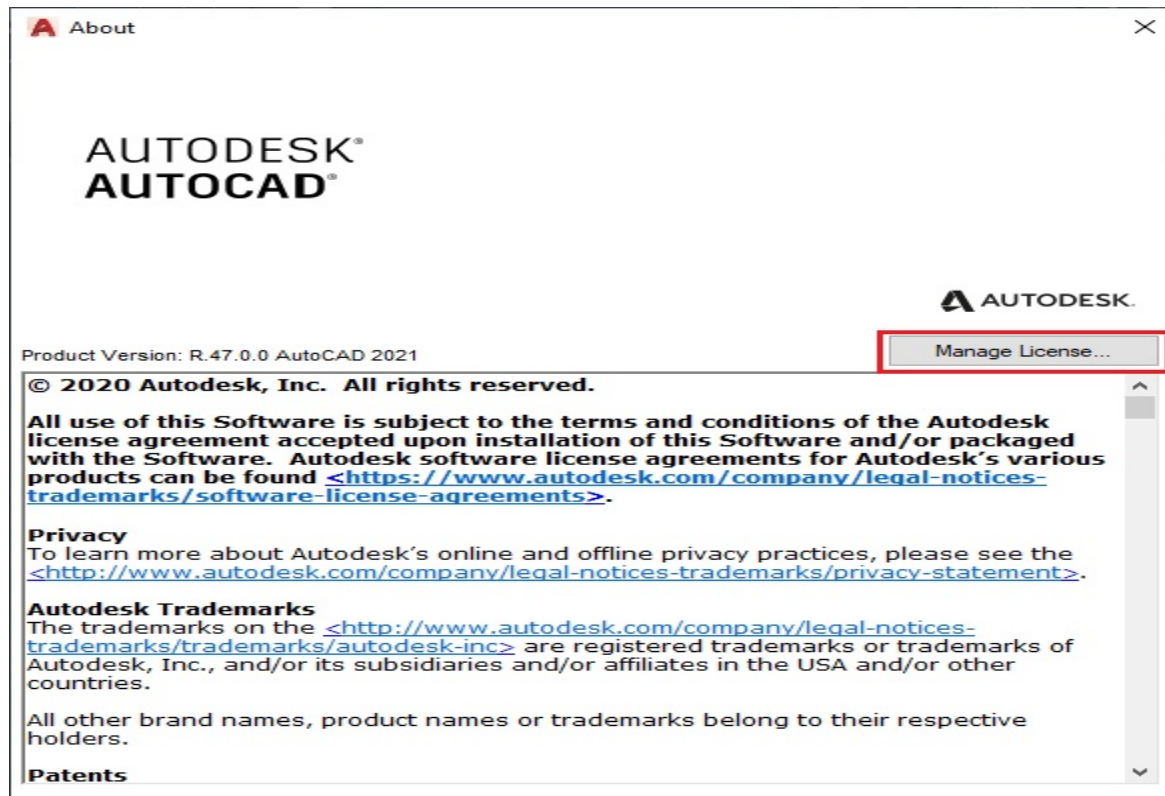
About

AUTODESK®
AUTOCAD®

AUTODESK.

Product Version: R.47.0.0 AutoCAD 2021

Manage License...

© 2020 Autodesk, Inc. All rights reserved.

All use of this Software is subject to the terms and conditions of the Autodesk license agreement accepted upon installation of this Software and/or packaged with the Software. Autodesk software license agreements for Autodesk's various products can be found <https://www.autodesk.com/company/legal-notices-trademarks/software-license-agreements>.

Privacy
To learn more about Autodesk's online and offline privacy practices, please see the <http://www.autodesk.com/company/legal-notices-trademarks/privacy-statement>.

Autodesk Trademarks
The trademarks on the <http://www.autodesk.com/company/legal-notices-trademarks/trademarks/autodesk-inc> are registered trademarks or trademarks of Autodesk, Inc., and/or its subsidiaries and/or affiliates in the USA and/or other countries.

All other brand names, product names or trademarks belong to their respective holders.

Patents